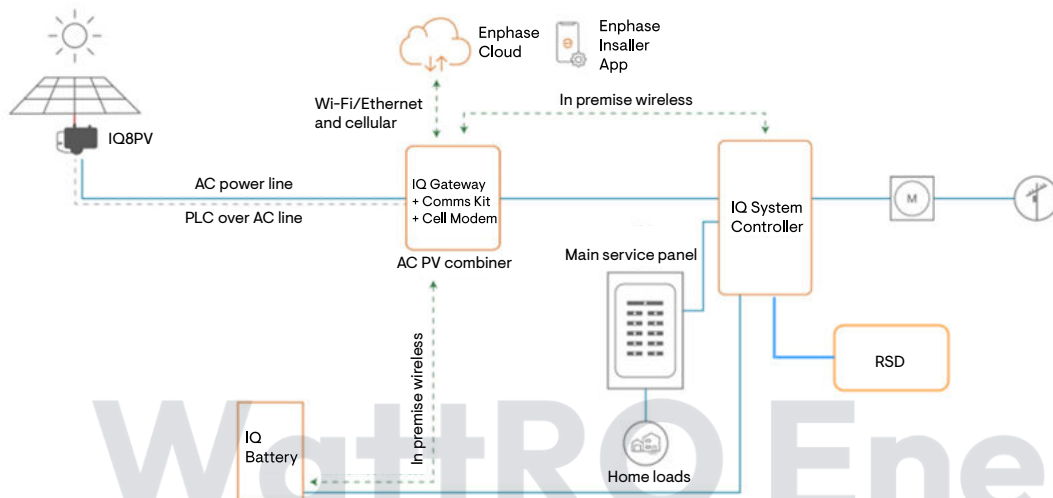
Enphase Cloud

Enphase Insaller App

IQ8PV

Wi-Fi/Ethernet and cellular

In premise wireless

AC power line

PLC over AC line

IQ Gateway + Comms Kit + Cell Modem

AC PV combiner

IQ System Controller

M

Main service panel

RSD

In premise wireless

IQ Battery

Home loads

WattRO Ene